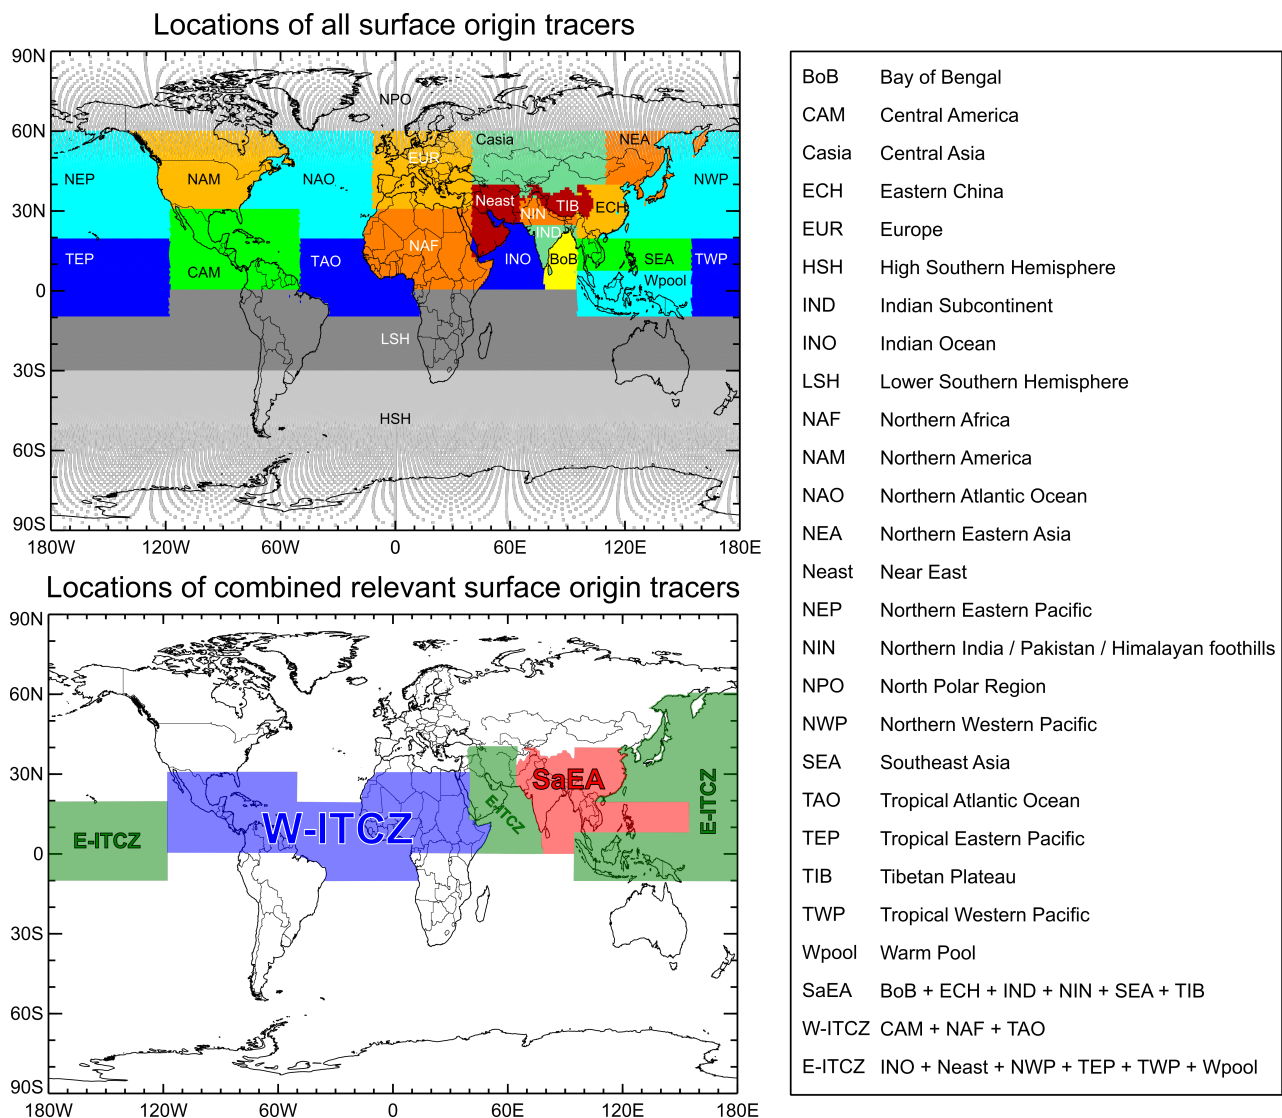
Locations of all surface origin tracers

90N
60N
30N
0
30S
60S
90S

NPO
NEP
NAM
NAO
EUR
Casia
NEA
NWP
Neast
NIN
TIB
ECH
NAF
IND
TEP
CAM
TAO
INO
BoB
SEA
TWP
Wpool
LSH
HSH

180W 120W 60W 0 60E 120E 180E

Locations of combined relevant surface origin tracers

90N
60N
30N
0
30S
60S
90S

SaEA
E-ITCZ
W-ITCZ
E-ITCZ
E-ITCZ

180W 120W 60W 0 60E 120E 180E

| | |
|---|---|
| BoB | Bay of Bengal |
| CAM | Central America |
| Casia | Central Asia |
| ECH | Eastern China |
| EUR | Europe |
| HSH | High Southern Hemisphere |
| IND | Indian Subcontinent |
| INO | Indian Ocean |
| LSH | Lower Southern Hemisphere |
| NAF | Northern Africa |
| NAM | Northern America |
| NAO | Northern Atlantic Ocean |
| NEA | Northern Eastern Asia |
| Neast | Near East |
| NEP | Northern Eastern Pacific |
| NIN | Northern India / Pakistan / Himalayan foothills |
| NPO | North Polar Region |
| NWP | Northern Western Pacific |
| SEA | Southeast Asia |
| TAO | Tropical Atlantic Ocean |
| TEP | Tropical Eastern Pacific |
| TIB | Tibetan Plateau |
| TWP | Tropical Western Pacific |
| Wpool | Warm Pool |
| SaEA | BoB + ECH + IND + NIN + SEA + TIB |
| W-ITCZ | CAM + NAF + TAO |
| E-ITCZ | INO + Neast + NWP + TEP + TWP + Wpool |